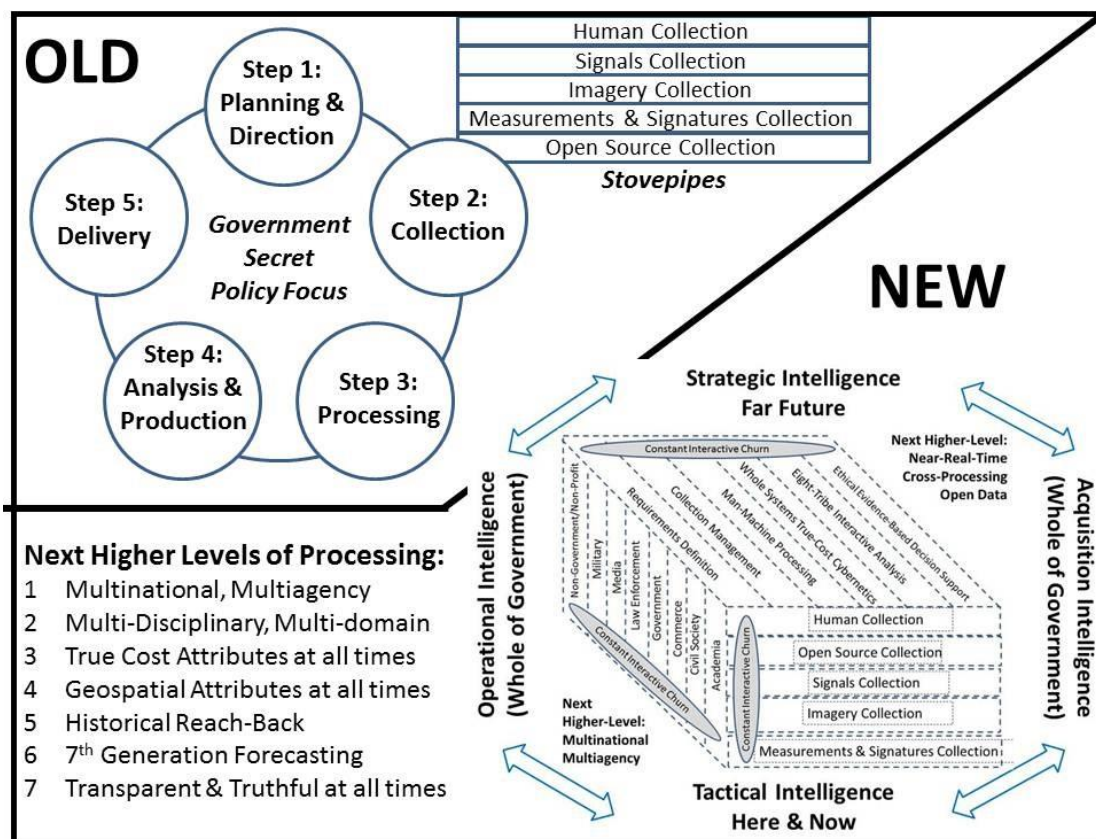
OLD

Step 1: Planning & Direction

Step 2: Collection

Step 3: Processing

Step 4: Analysis & Production

Step 5: Delivery

Government Secret Policy Focus

| Human Collection |
|---|
| Signals Collection |
| Imagery Collection |
| Measurements & Signatures Collection |
| Open Source Collection |

Stovepipes

NEW

Strategic Intelligence
Far Future

Next Higher-Level: Near-Real-Time Cross-Processing Open Data

Constant Interactive Churn

Ethical Evidence-Based Decision Support
Eight-Tribe Interactive Analysis
Whole Systems True-Cost Cybernetics
Man-Machine Processing
Collection Management
Requirements Definition

Non-Government/Non-Profit
Military
Media
Law Enforcement
Government
Commerce
Civil Society
Academia

Constant Interactive Churn

Constant Interactive Churn

Human Collection
Open Source Collection
Signals Collection
Imagery Collection
Measurements & Signatures Collection

Operational Intelligence (Whole of Government)

Acquisition Intelligence (Whole of Government)

Next Higher-Level: Multinational Multiagency

Tactical Intelligence
Here & Now

Next Higher Levels of Processing:
1 Multinational, Multiagency
2 Multi-Disciplinary, Multi-domain
3 True Cost Attributes at all times
4 Geospatial Attributes at all times
5 Historical Reach-Back
6 7$^{th}$ Generation Forecasting
7 Transparent & Truthful at all times